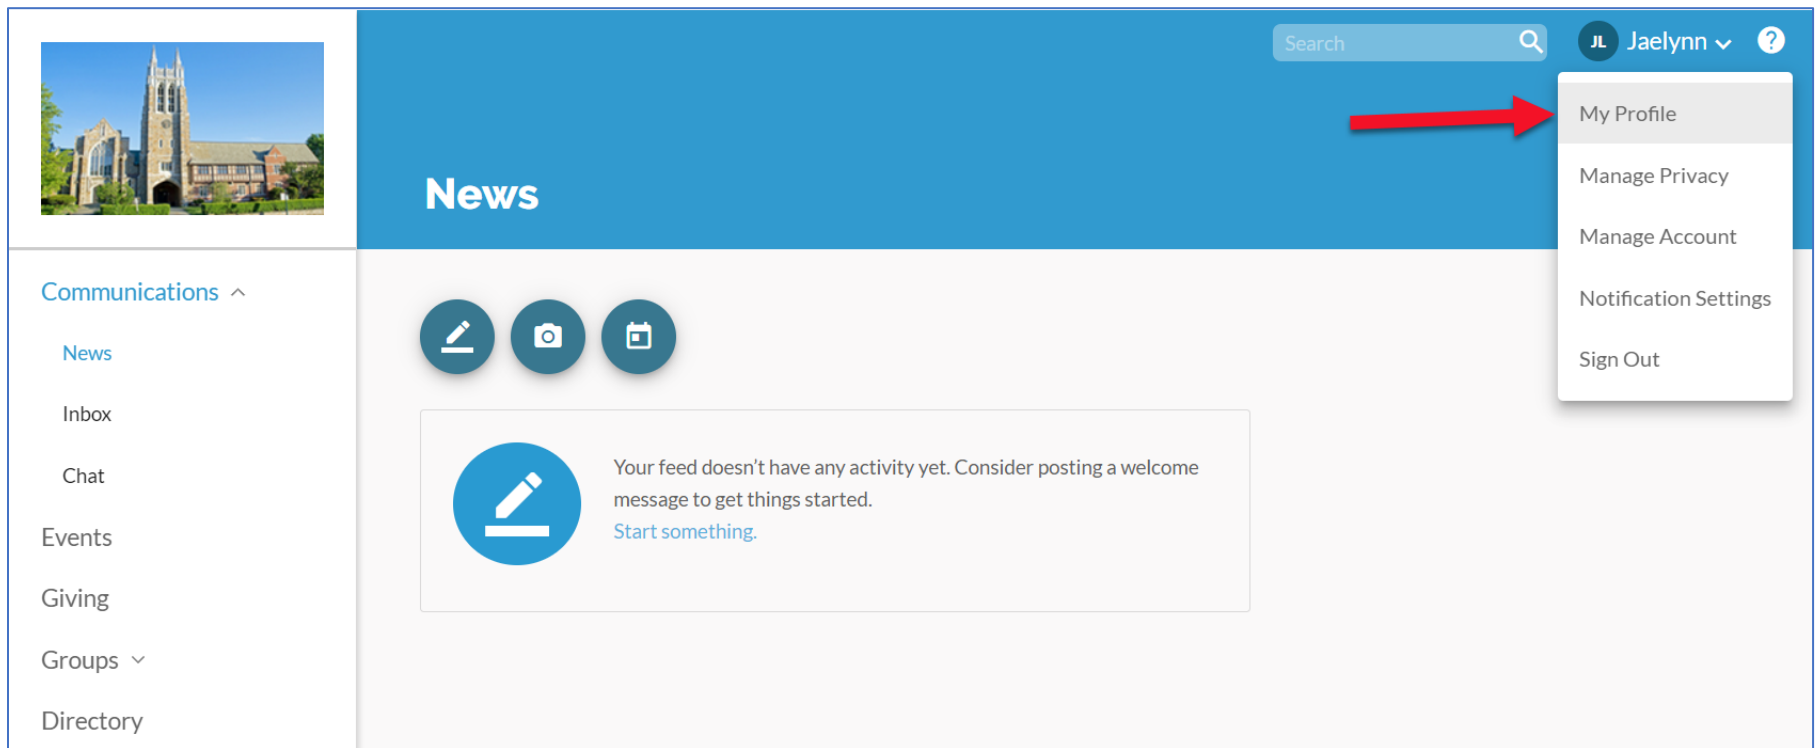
Search

JL Jaelynn

?

My Profile

Manage Privacy

Manage Account

Notification Settings

Sign Out

News

Communications

News

Inbox

Chat

Events

Giving

Groups

Directory

Your feed doesn't have any activity yet. Consider posting a welcome message to get things started.

Start something.